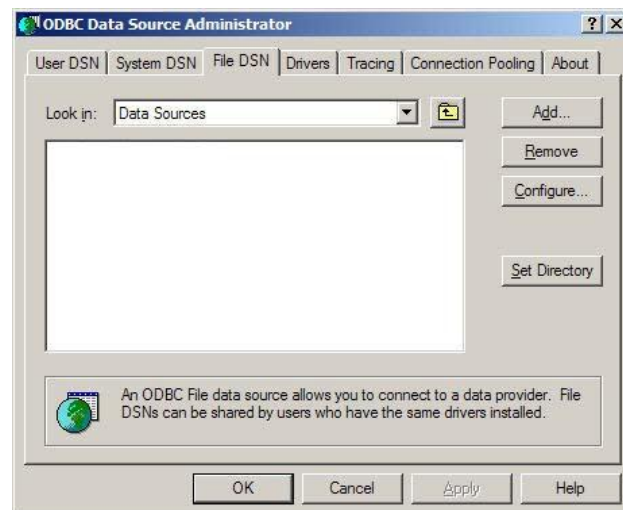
ODBC Data Source Administrator

? X

User DSN | System DSN | File DSN | Drivers | Tracing | Connection Pooling | About

Look in: Data Sources

Add...

Remove

Configure...

Set Directory

An ODBC File data source allows you to connect to a data provider. File DSNs can be shared by users who have the same drivers installed.

OK

Cancel

Apply

Help